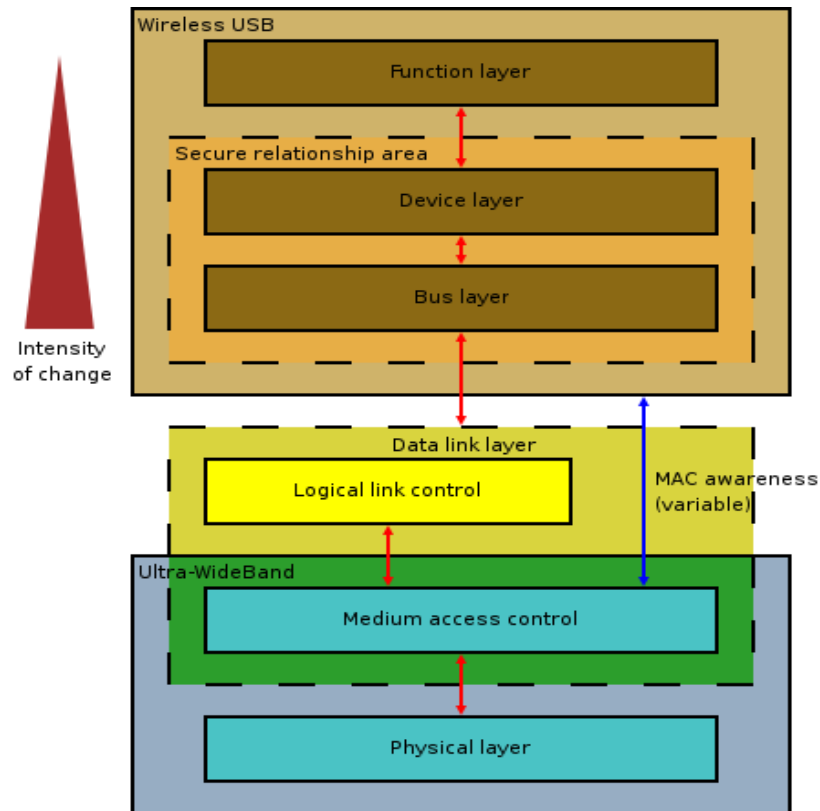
Wireless USB

Function layer

Secure relationship area

Device layer

Bus layer

Intensity of change

Data link layer

Logical link control

MAC awareness (variable)

Ultra-WideBand

Medium access control

Physical layer